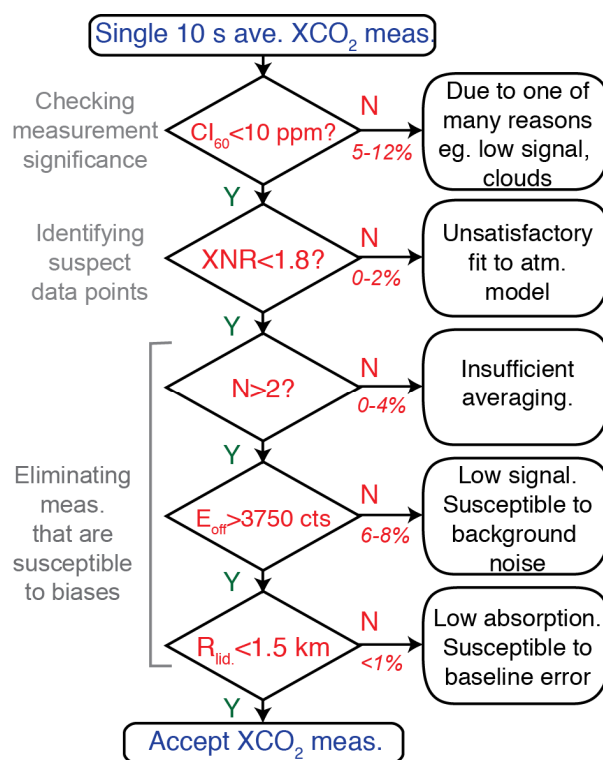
Single 10 s ave. $XCO_2$ meas.

Checking measurement significance

$CI_{60}$<10 ppm?

N

5-12%

Due to one of many reasons eg. low signal, clouds

Y

Identifying suspect data points

XNR<1.8?

N

0-2%

Unsatisfactory fit to atm. model

Y

N>2?

N

0-4%

Insufficient averaging.

Y

Eliminating meas. that are susceptible to biases

$E_{off}$>3750 cts

N

6-8%

Low signal. Susceptible to background noise

Y

$R_{lid.}$<1.5 km

N

<1%

Low absorption. Susceptible to baseline error

Y

Accept $XCO_2$ meas.